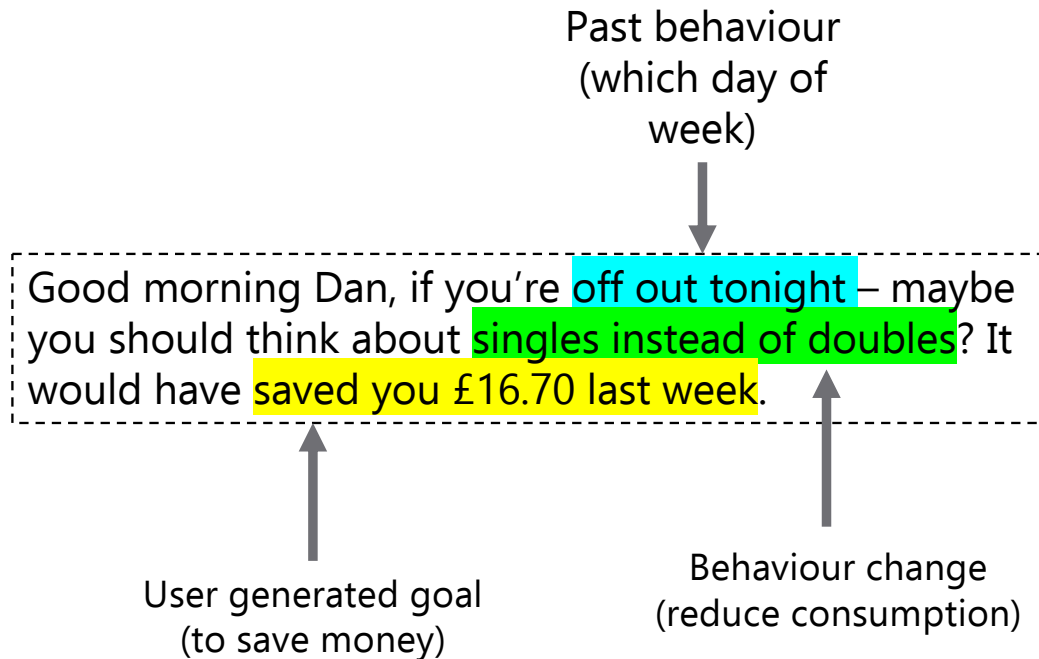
Past behaviour (which day of week)

Good morning Dan, if you’re off out tonight – maybe you should think about singles instead of doubles? It would have saved you £16.70 last week.

User generated goal (to save money)

Behaviour change (reduce consumption)